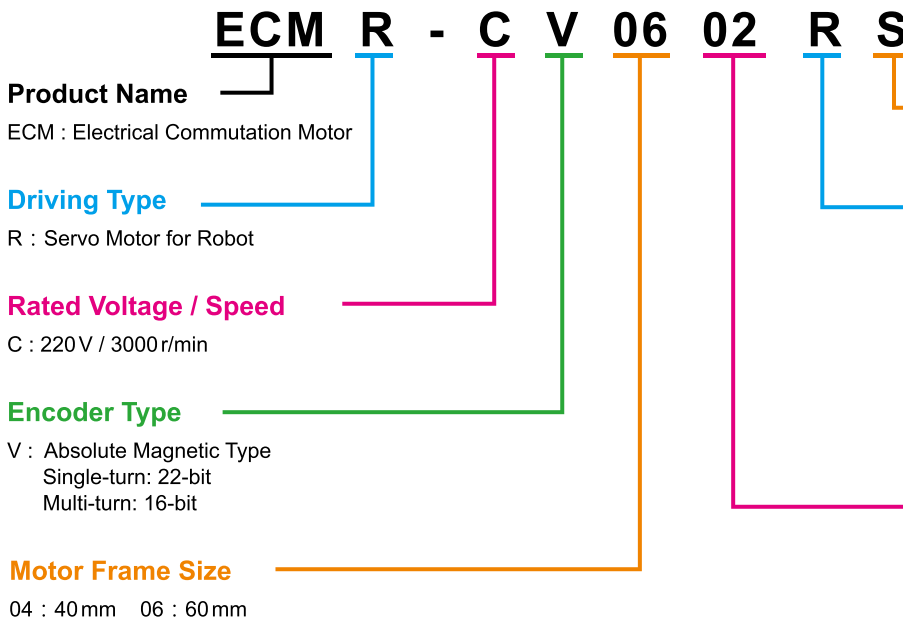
ECM R - C V 06 02 R S

Product Name
ECM : Electrical Commutation Motor

Driving Type
R : Servo Motor for Robot

Rated Voltage / Speed
C : 220 V / 3000 r/min

Encoder Type
V : Absolute Magnetic Type
Single-turn: 22-bit
Multi-turn: 16-bit

Motor Frame Size
04 : 40 mm 06 : 60 mm